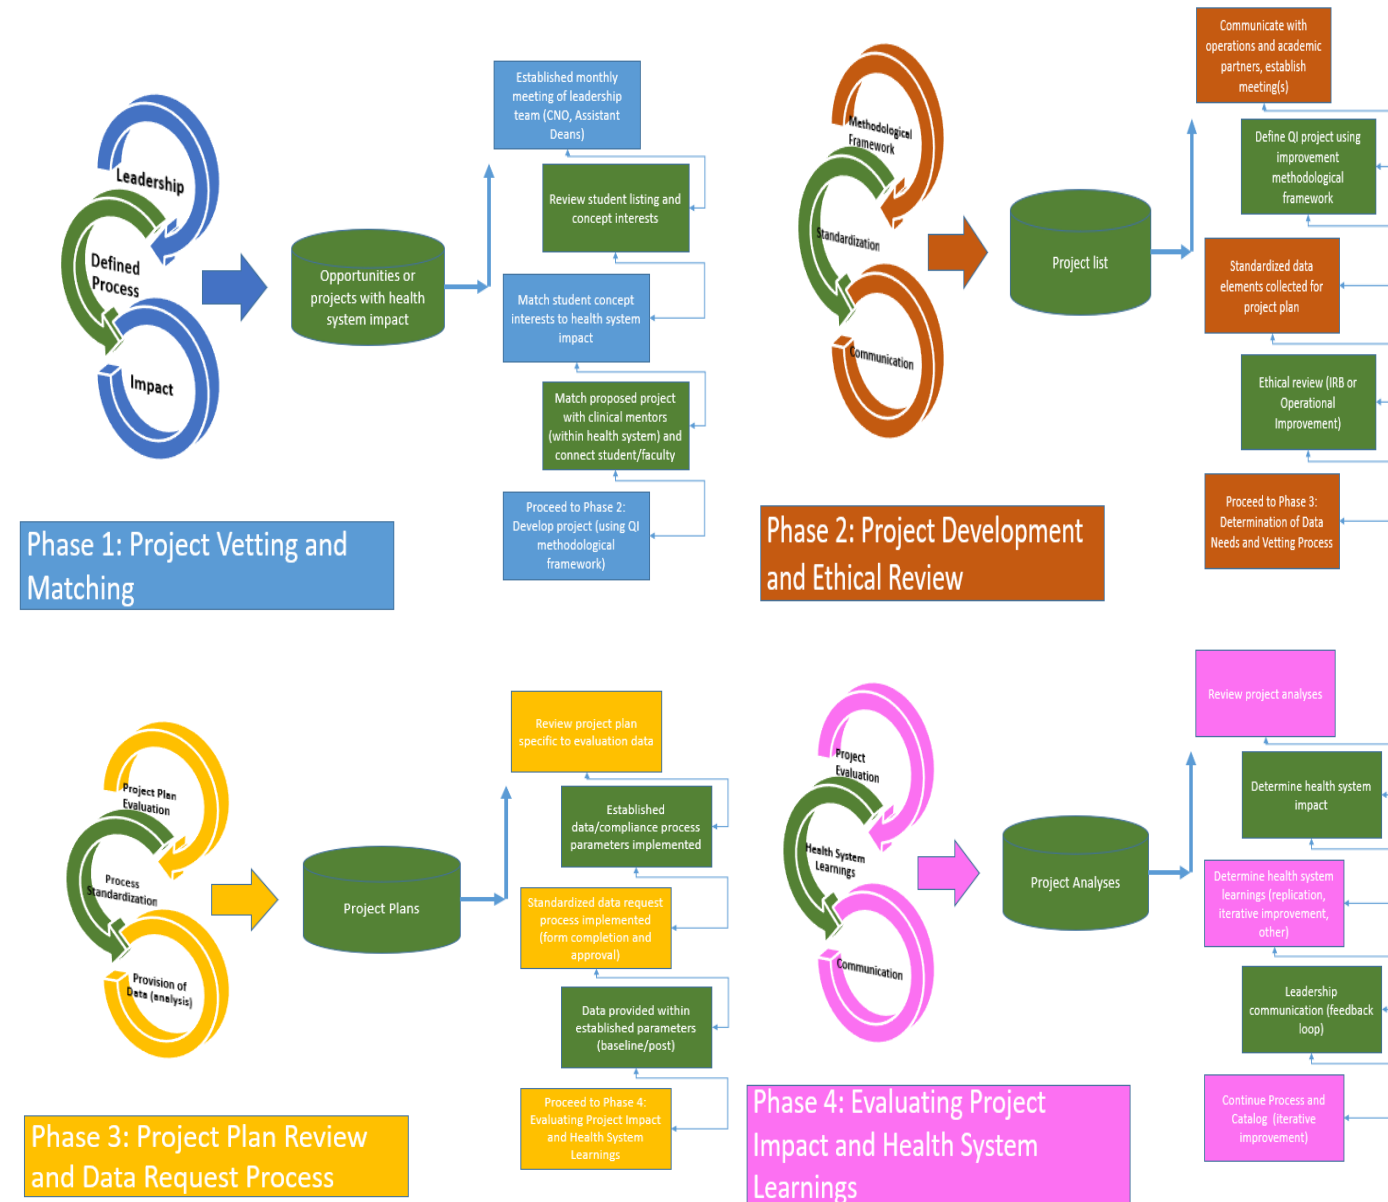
Leadership
Defined Process
Impact

Opportunities or projects with health system impact

Established monthly meeting of leadership team (CNO, Assistant Deans)

Review student listing and concept interests

Match student concept interests to health system impact

Match proposed project with clinical mentors (within health system) and connect student/faculty

Proceed to Phase 2: Develop project (using QI methodological framework)

Phase 1: Project Vetting and Matching

Methodological Framework
Standardization
Communication

Project list

Communicate with operations and academic partners, establish meeting(s)

Define QI project using improvement methodological framework

Standardized data elements collected for project plan

Ethical review (IRB or Operational Improvement)

Proceed to Phase 3: Determination of Data Needs and Vetting Process

Phase 2: Project Development and Ethical Review

Project Plan Evaluation
Process Standardization
Provision of Data (analysis)

Project Plans

Review project plan specific to evaluation data

Established data/compliance process parameters implemented

Standardized data request process implemented (form completion and approval)

Data provided within established parameters (baseline/post)

Proceed to Phase 4: Evaluating Project Impact and Health System Learnings

Phase 3: Project Plan Review and Data Request Process

Project Evaluation
Health System Learnings
Communication

Project Analyses

Review project analyses

Determine health system impact

Determine health system learnings (replication, iterative improvement, other)

Leadership communication (feedback loop)

Continue Process and Catalog (iterative improvement)

Phase 4: Evaluating Project Impact and Health System Learnings